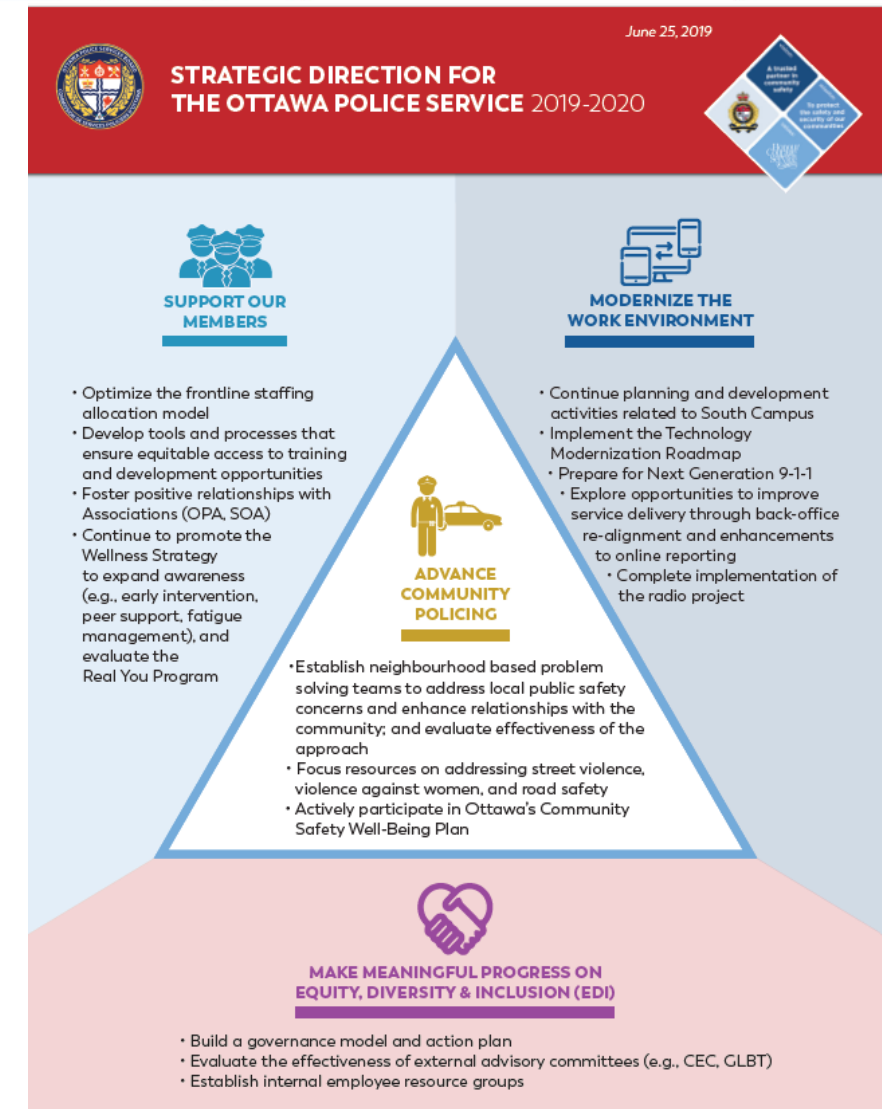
June 25, 2019

STRATEGIC DIRECTION FOR THE OTTAWA POLICE SERVICE 2019-2020

A trusted partner in community safety

To protect the safety and security of our communities

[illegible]

SUPPORT OUR MEMBERS

• Optimize the frontline staffing allocation model
• Develop tools and processes that ensure equitable access to training and development opportunities
• Foster positive relationships with Associations (OPA, SOA)
• Continue to promote the Wellness Strategy to expand awareness (e.g., early intervention, peer support, fatigue management), and evaluate the Real You Program

MODERNIZE THE WORK ENVIRONMENT

• Continue planning and development activities related to South Campus
• Implement the Technology Modernization Roadmap
• Prepare for Next Generation 9-1-1
• Explore opportunities to improve service delivery through back-office re-alignment and enhancements to online reporting
• Complete implementation of the radio project

ADVANCE COMMUNITY POLICING

• Establish neighbourhood based problem solving teams to address local public safety concerns and enhance relationships with the community; and evaluate effectiveness of the approach
• Focus resources on addressing street violence, violence against women, and road safety
• Actively participate in Ottawa's Community Safety Well-Being Plan

MAKE MEANINGFUL PROGRESS ON EQUITY, DIVERSITY & INCLUSION (EDI)

• Build a governance model and action plan
• Evaluate the effectiveness of external advisory committees (e.g., CEC, GLBT)
• Establish internal employee resource groups